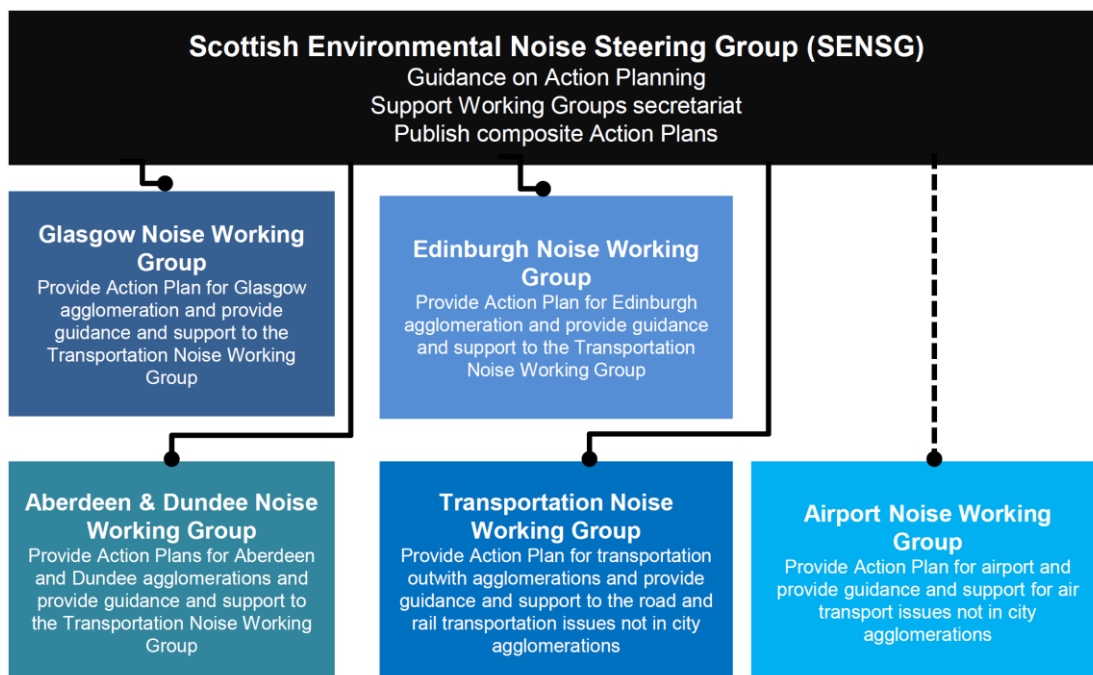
Scottish Environmental Noise Steering Group (SENSG)
Guidance on Action Planning
Support Working Groups secretariat
Publish composite Action Plans

Glasgow Noise Working Group
Provide Action Plan for Glasgow agglomeration and provide guidance and support to the Transportation Noise Working Group

Edinburgh Noise Working Group
Provide Action Plan for Edinburgh agglomeration and provide guidance and support to the Transportation Noise Working Group

Aberdeen & Dundee Noise Working Group
Provide Action Plans for Aberdeen and Dundee agglomerations and provide guidance and support to the Transportation Noise Working Group

Transportation Noise Working Group
Provide Action Plan for transportation outwith agglomerations and provide guidance and support to the road and rail transportation issues not in city agglomerations

Airport Noise Working Group
Provide Action Plan for airport and provide guidance and support for air transport issues not in city agglomerations